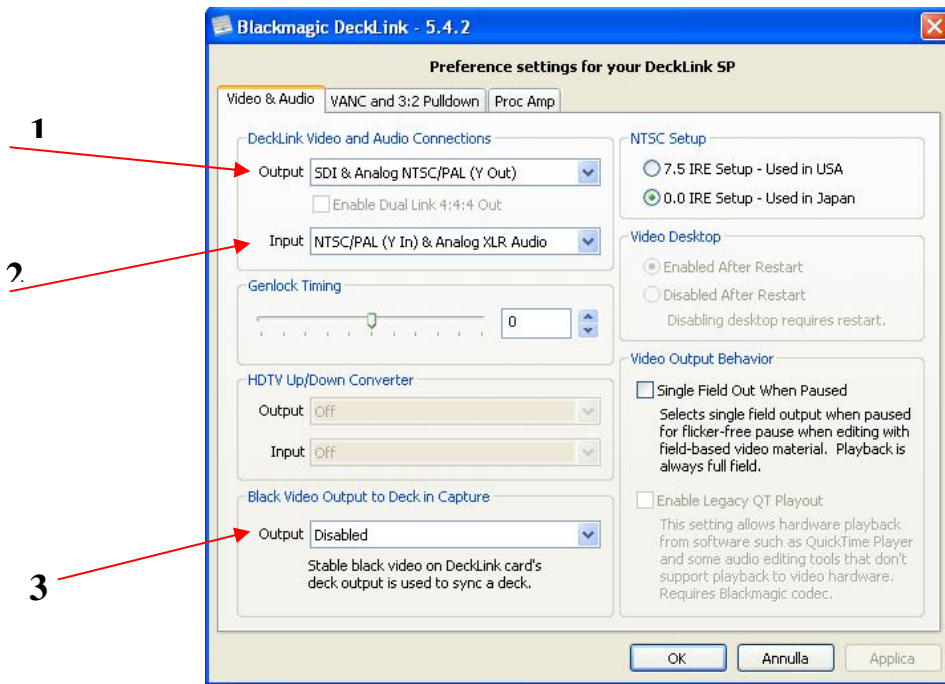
Blackmagic DeckLink - 5.4.2

Preference settings for your DeckLink SP

Video & Audio | VANC and 3:2 Pulldown | Proc Amp

1

DeckLink Video and Audio Connections

Output SDI & Analog NTSC/PAL (Y Out)

Enable Dual Link 4:4:4 Out

2

Input NTSC/PAL (Y In) & Analog XLR Audio

Genlock Timing

0

HDTV Up/Down Converter

Output Off

Input Off

Black Video Output to Deck in Capture

3

Output Disabled

Stable black video on DeckLink card's deck output is used to sync a deck.

NTSC Setup

7.5 IRE Setup - Used in USA

0.0 IRE Setup - Used in Japan

Video Desktop

Enabled After Restart

Disabled After Restart

Disabling desktop requires restart.

Video Output Behavior

Single Field Out When Paused

Selects single field output when paused for flicker-free pause when editing with field-based video material. Playback is always full field.

Enable Legacy QT Playout

This setting allows hardware playback from software such as QuickTime Player and some audio editing tools that don't support playback to video hardware. Requires Blackmagic codec.

OK | Annulla | Applica